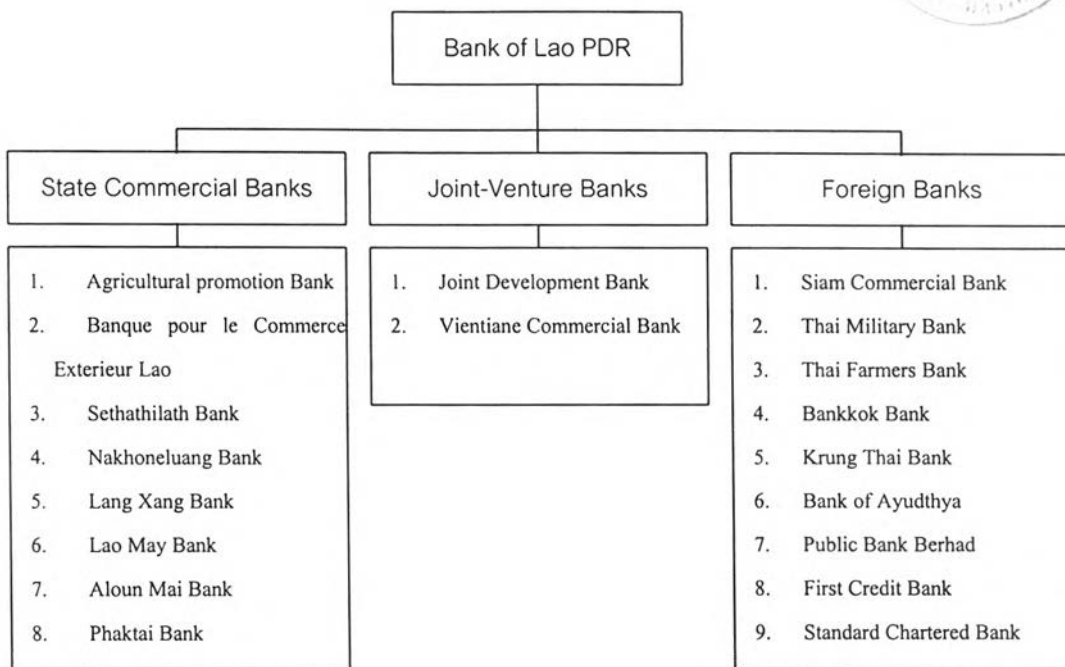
Bank of Lao PDR

State Commercial Banks

1. Agricultural promotion Bank
2. Banque pour le Commerce Exterieur Lao
3. Sethathilath Bank
4. Nakhoneluang Bank
5. Lang Xang Bank
6. Lao May Bank
7. Aloun Mai Bank
8. Phaktai Bank

Joint-Venture Banks

1. Joint Development Bank
2. Vientiane Commercial Bank

Foreign Banks

1. Siam Commercial Bank
2. Thai Military Bank
3. Thai Farmers Bank
4. Bankkok Bank
5. Krung Thai Bank
6. Bank of Ayudthya
7. Public Bank Berhad
8. First Credit Bank
9. Standard Chartered Bank